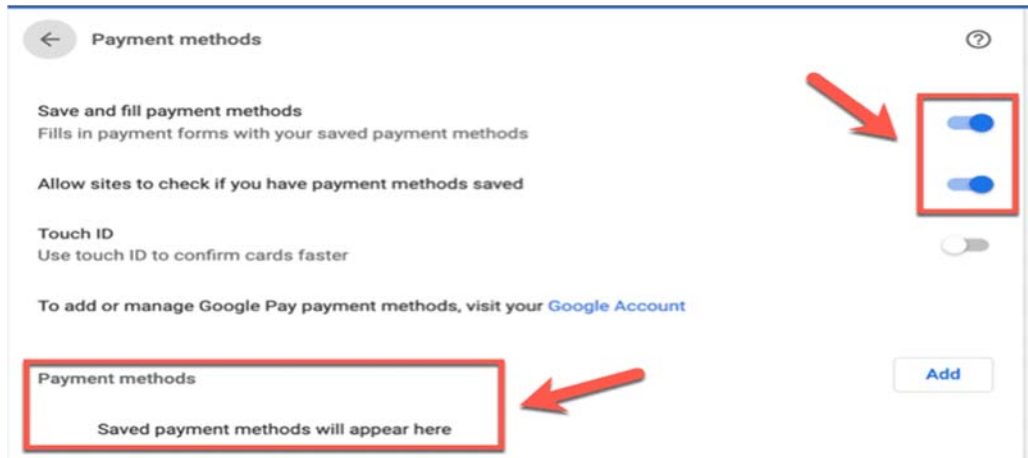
Payment methods

Save and fill payment methods
Fills in payment forms with your saved payment methods

Allow sites to check if you have payment methods saved

Touch ID
Use touch ID to confirm cards faster

To add or manage Google Pay payment methods, visit your Google Account

Payment methods

Add

Saved payment methods will appear here